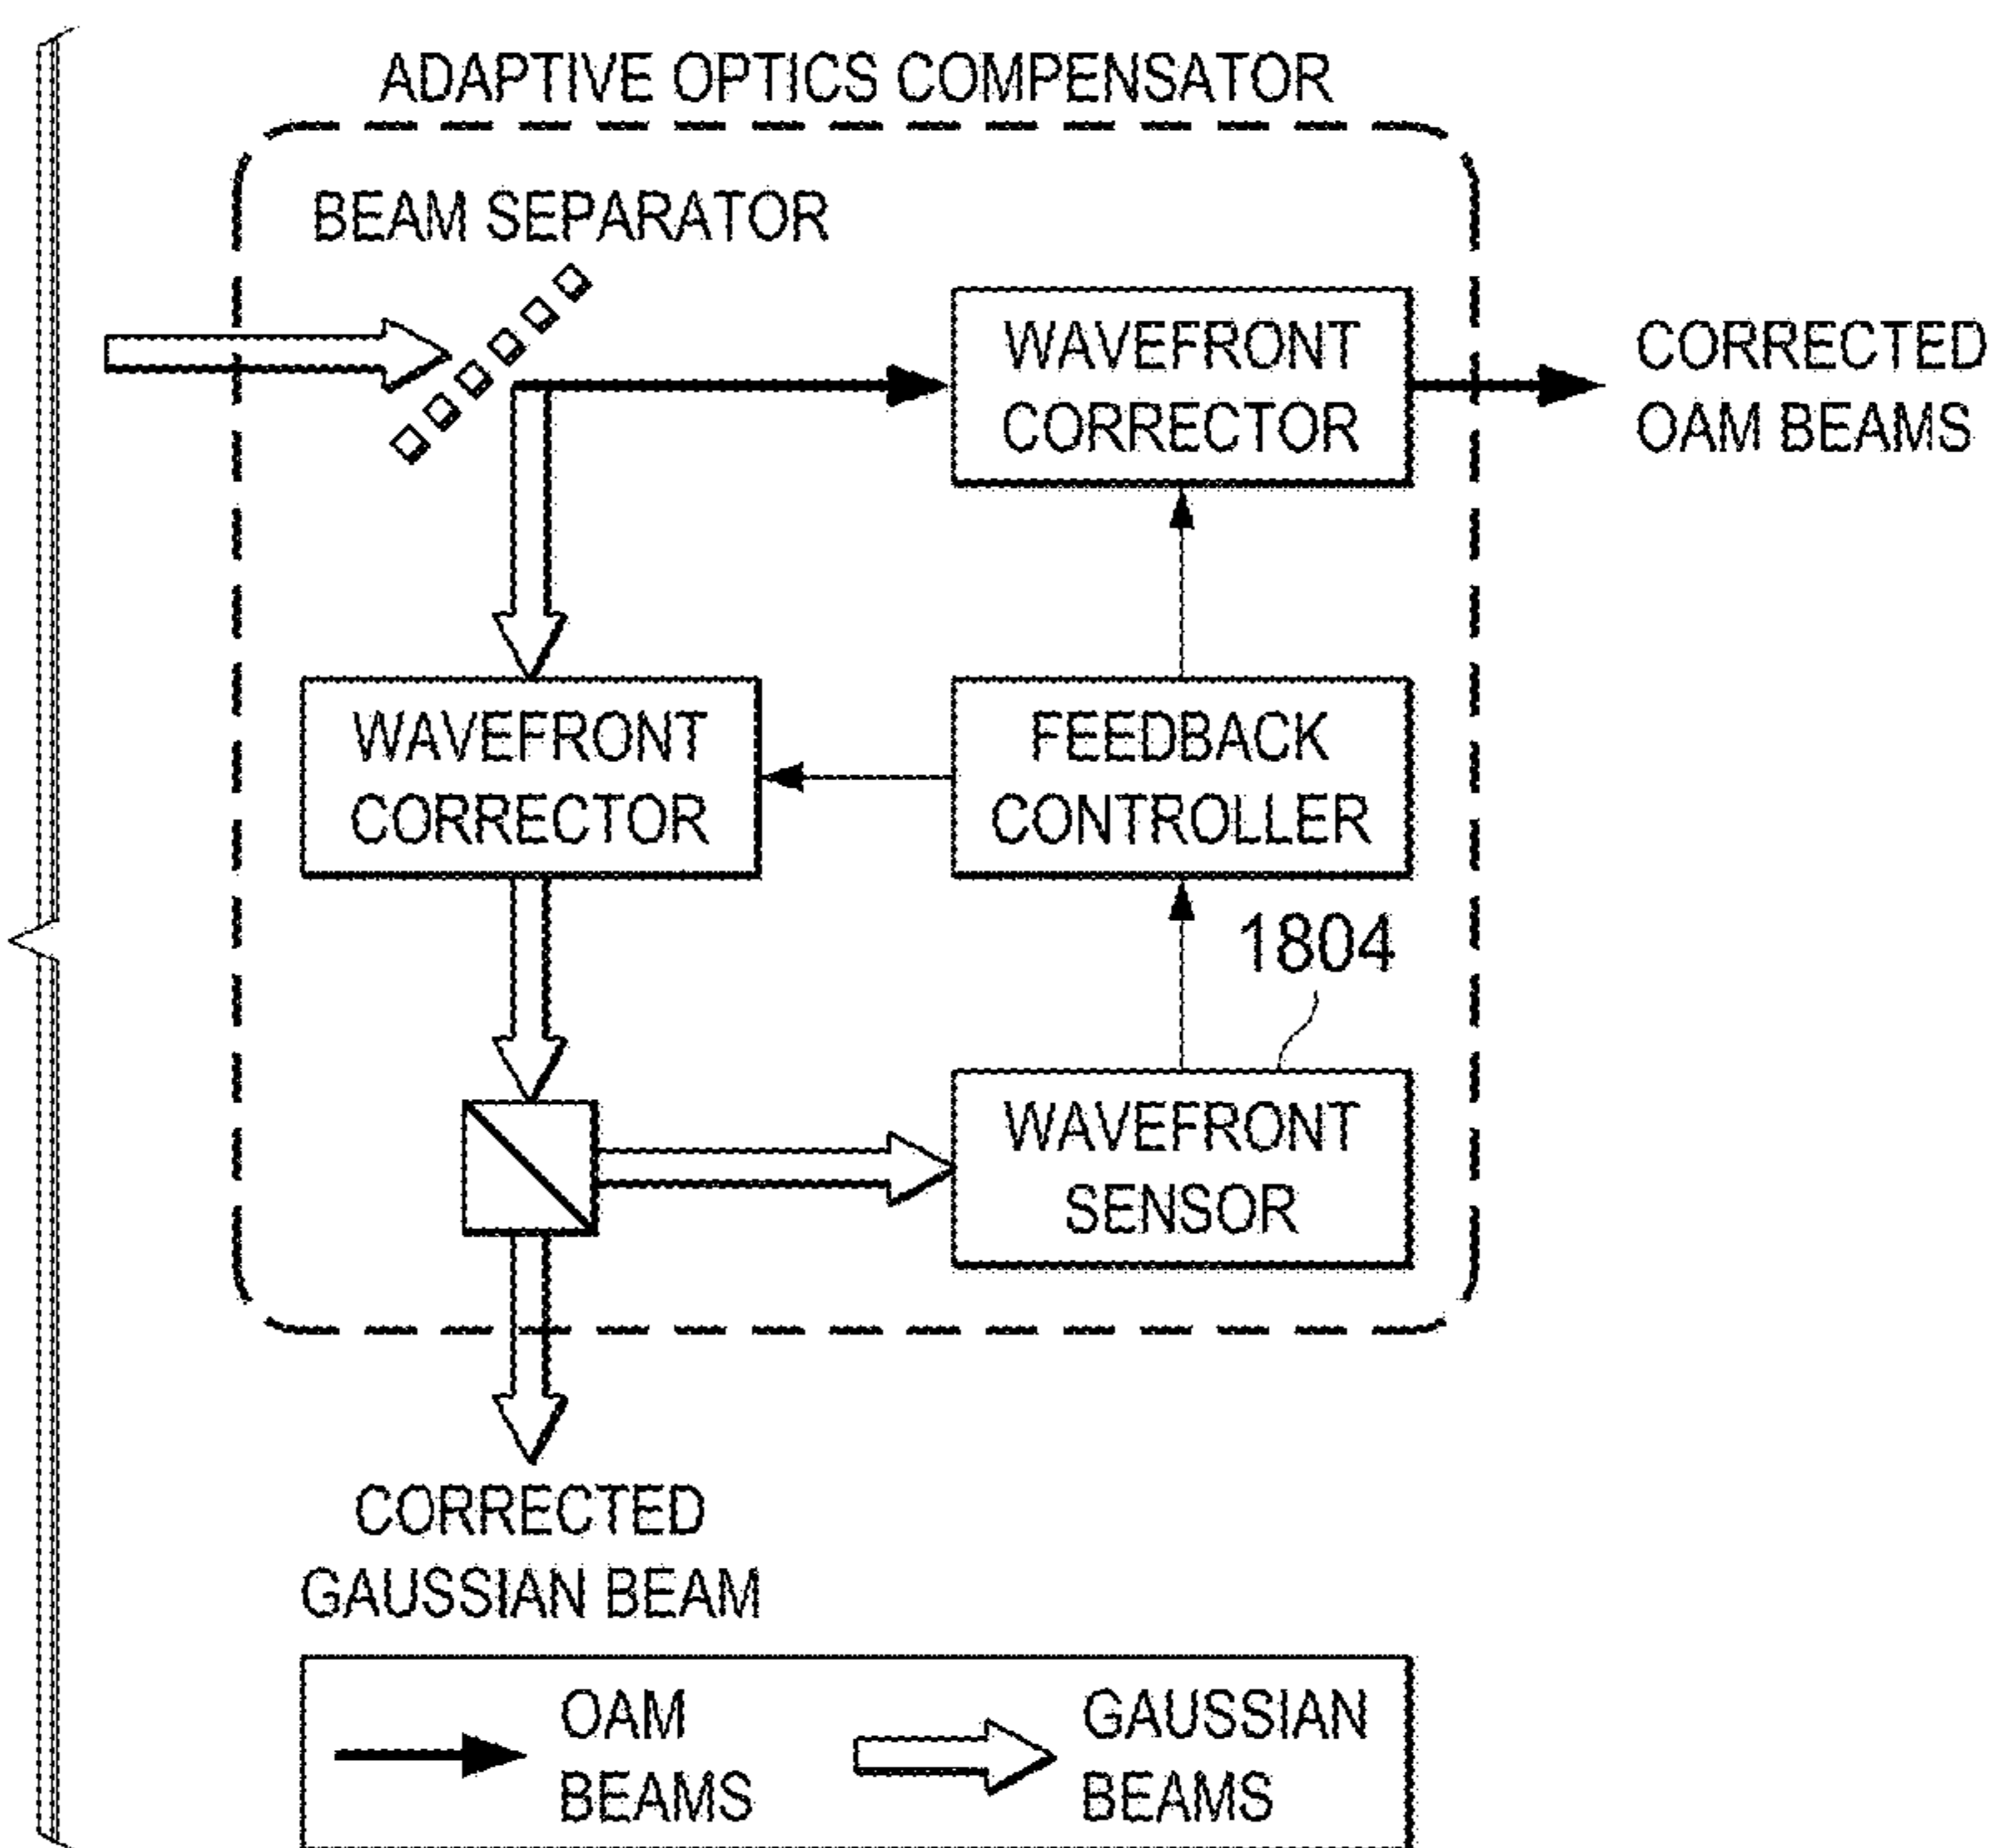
ADAPTIVE OPTICS COMPENSATOR

BEAM SEPARATOR

WAVEFRONT CORRECTOR

CORRECTED OAM BEAMS

WAVEFRONT CORRECTOR

FEEDBACK CONTROLLER

1804

WAVEFRONT SENSOR

CORRECTED GAUSSIAN BEAM

OAM BEAMS

GAUSSIAN BEAMS